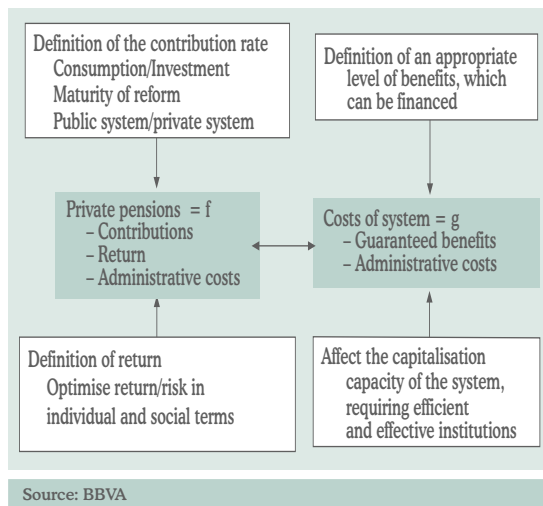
Definition of the contribution rate
Consumption/Investment
Maturity of reform
Public system/private system

Definition of an appropriate level of benefits, which can be financed

Private pensions = f
– Contributions
– Return
– Administrative costs

Costs of system = g
– Guaranteed benefits
– Administrative costs

Definition of return
Optimise return/risk in individual and social terms

Affect the capitalisation capacity of the system, requiring efficient and effective institutions

Source: BBVA